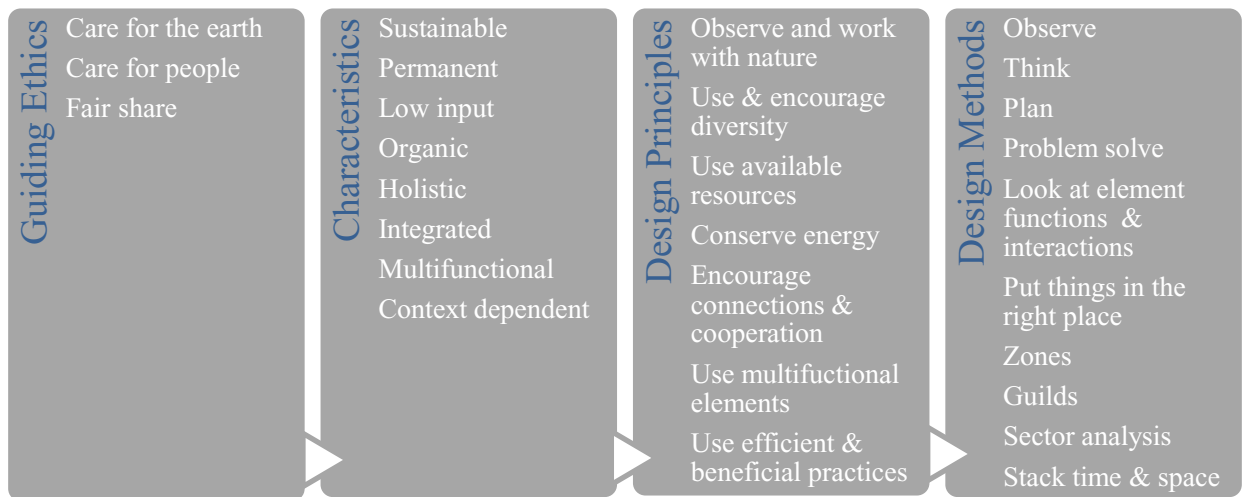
Guiding Ethics
Care for the earth
Care for people
Fair share

Characteristics
Sustainable
Permanent
Low input
Organic
Holistic
Integrated
Multifunctional
Context dependent

Design Principles
Observe and work with nature
Use & encourage diversity
Use available resources
Conserve energy
Encourage connections & cooperation
Use multifunctional elements
Use efficient & beneficial practices

Design Methods
Observe
Think
Plan
Problem solve
Look at element functions & interactions
Put things in the right place
Zones
Guilds
Sector analysis
Stack time & space